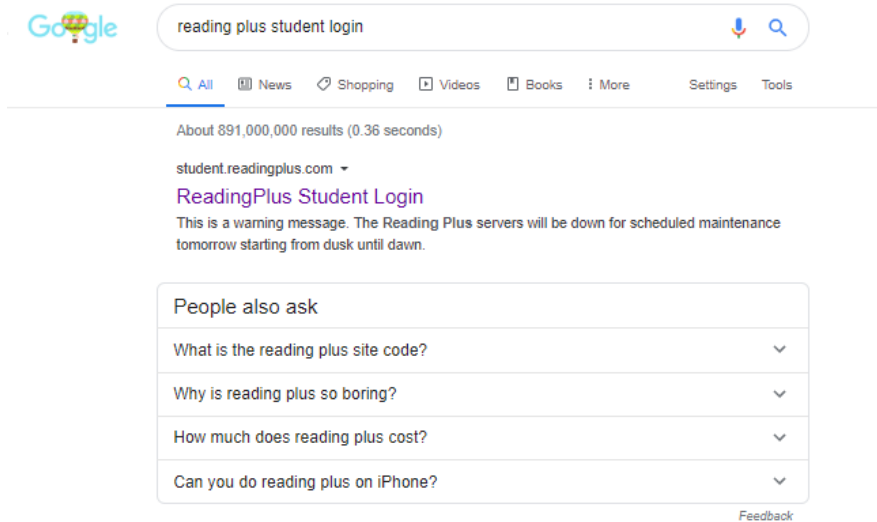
Google

reading plus student login

All News Shopping Videos Books More Settings Tools

About 891,000,000 results (0.36 seconds)

student.readingplus.com

ReadingPlus Student Login

This is a warning message. The Reading Plus servers will be down for scheduled maintenance tomorrow starting from dusk until dawn.

People also ask

What is the reading plus site code?

Why is reading plus so boring?

How much does reading plus cost?

Can you do reading plus on iPhone?

Feedback